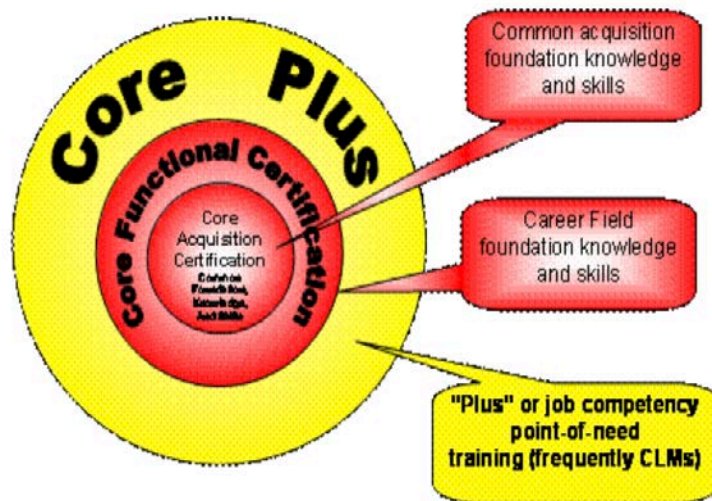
Core Plus

Core Functional Certification

Core Acquisition Certification

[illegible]

Common acquisition foundation knowledge and skills

Career Field foundation knowledge and skills

"Plus" or job competency point-of-need training (frequently CLMs)